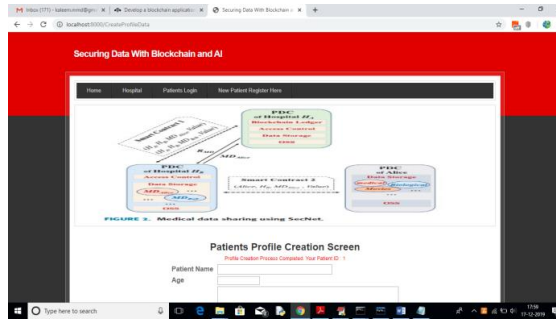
M Inbox (171) - kaleem.mmd@gm × | Develop a blockchain applicatio × | Securing Data With Blockchain a × | +

localhost:8000/CreateProfileData

Securing Data With Blockchain and AI

Home | Hospital | Patients Login | New Patient Register Here

PDC of Hospital $H_j$
Blockchain Ledger
Access Control
Data Storage
DNN

Smart Contract 1

$R_{MD}$

$MD_{Alice}$

PDC of Hospital $H_i$
Access Control
Data Storage
DNN

Smart Contract 2
(Alice, $H_j$, $MD_{Alice}$, Offset)

PDC of Alice
Data Storage
Medical | Biological
Mobile
DNN

FIGURE 3. Medical data sharing using SecNet.

Patients Profile Creation Screen

Profile Creation Process Completed. Your Patient ID : 1

Patient Name

Age

Type here to search

17:59
17-12-2019